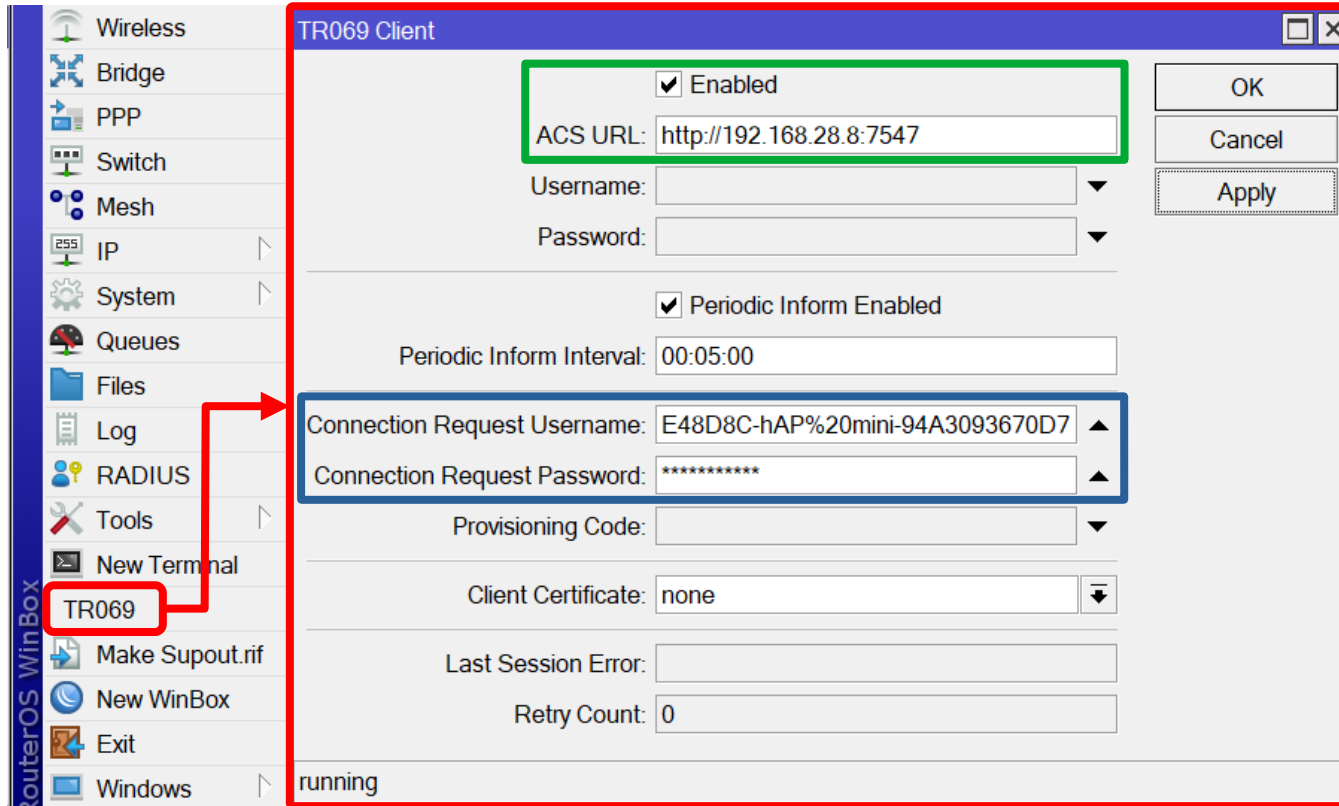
RouterOS WinBox

Wireless
Bridge
PPP
Switch
Mesh
IP
System
Queues
Files
Log
RADIUS
Tools
New Terminal
TR069
Make Supout.rif
New WinBox
Exit
Windows

TR069 Client

Enabled
ACS URL: http://192.168.28.8:7547
Username:
Password:
Periodic Inform Enabled
Periodic Inform Interval: 00:05:00
Connection Request Username: E48D8C-hAP%20mini-94A3093670D7
Connection Request Password: ***********
Provisioning Code:
Client Certificate: none
Last Session Error:
Retry Count: 0

OK
Cancel
Apply

running